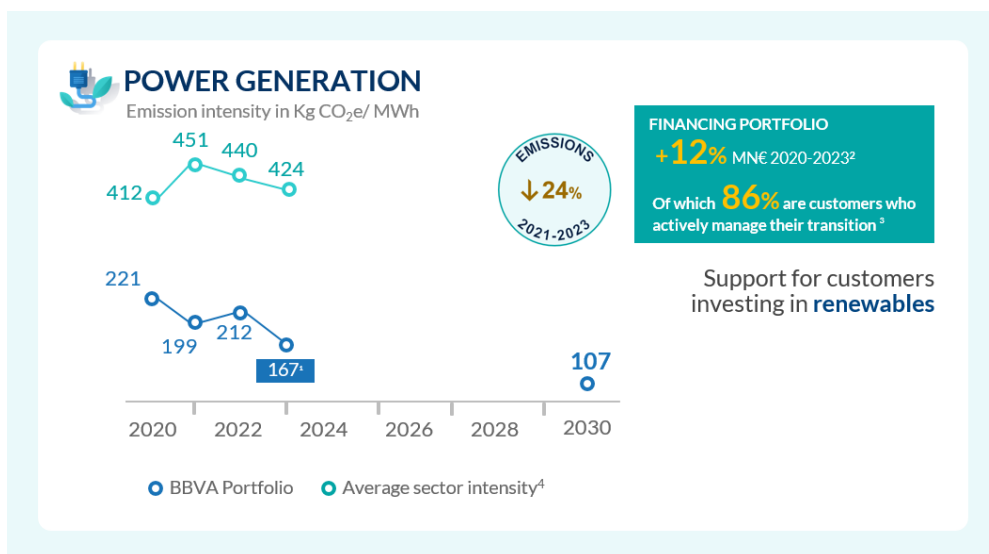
POWER GENERATION
Emission intensity in Kg $CO_2$e/ MWh

412 451 440 424

221 199 212 $167^1$

107

2020 2022 2024 2026 2028 2030

BBVA Portfolio Average sector intensity$^4$

EMISSIONS
↓24%
2021-2023

FINANCING PORTFOLIO
+12% MN€ 2020-2023²
Of which 86% are customers who actively manage their transition ³

Support for customers investing in renewables